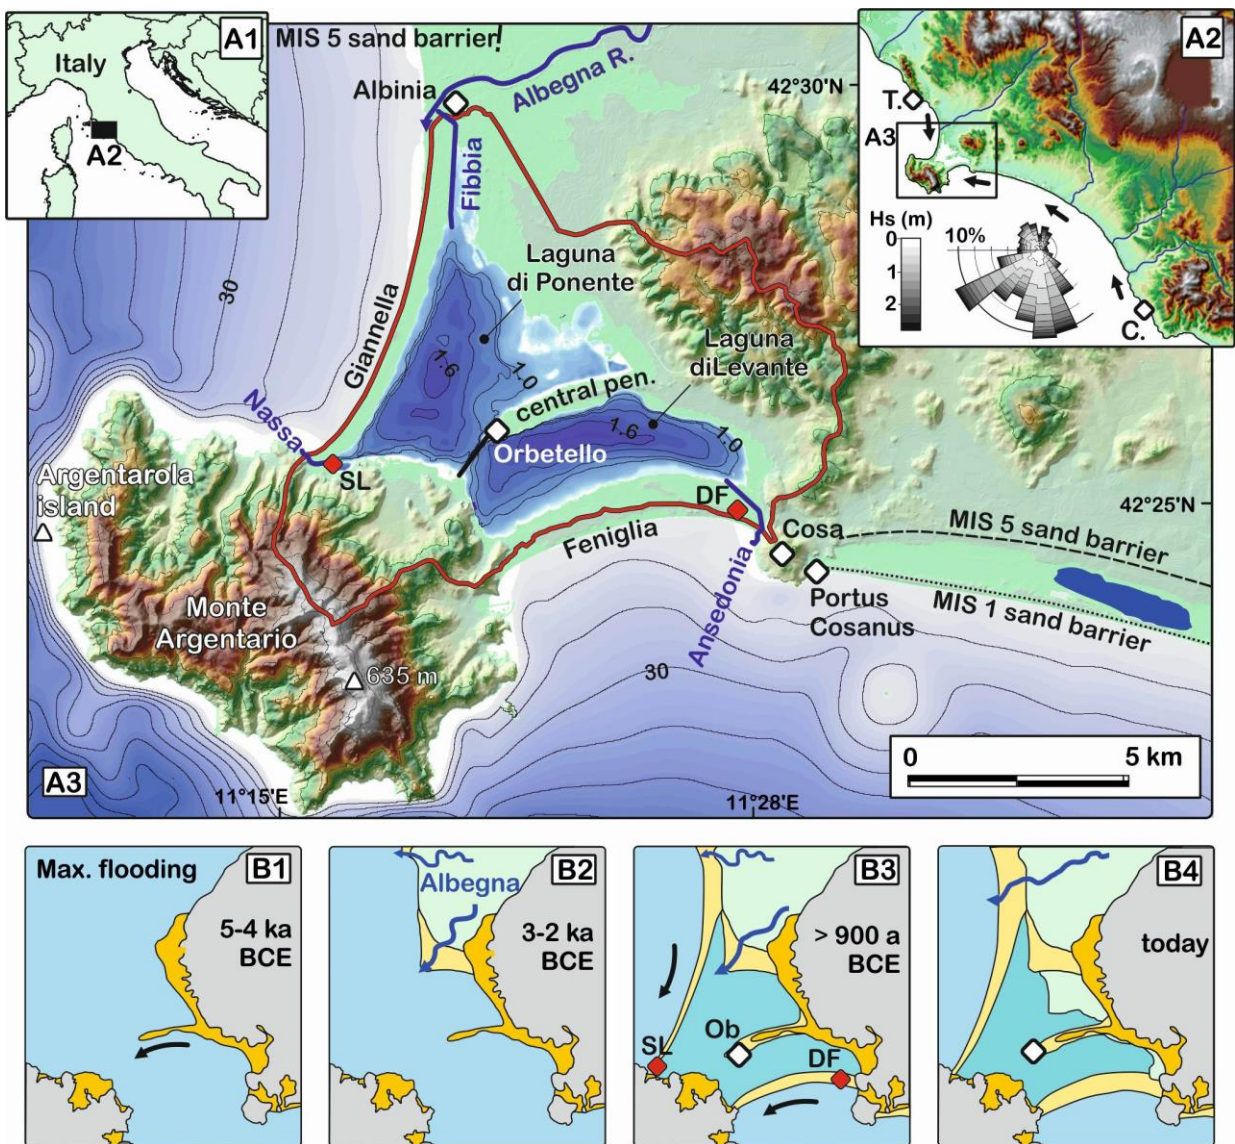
A1
Italy
A2
MIS 5 sand barrier
Albinia
Albegna R.
Fibbia
42°30'N
A2
T.
A3
Hs (m)
0
1
2
10%
C.
Giannella
30
Laguna di Ponente
1.6
1.0
Laguna diLevante
central pen.
1.6
1.0
Nassa
Orbetello
SL
DF
42°25'N
Argentarola island
Feniglia
Cosa
MIS 5 sand barrier
Portus Cosanus
MIS 1 sand barrier
Ansedonia
Monte Argentario
635 m
30
0
5 km
A3
11°15'E
11°28'E
Max. flooding
B1
5-4 ka BCE
Albegna
B2
3-2 ka BCE
B3
> 900 a BCE
SL
Ob
DF
B4
today